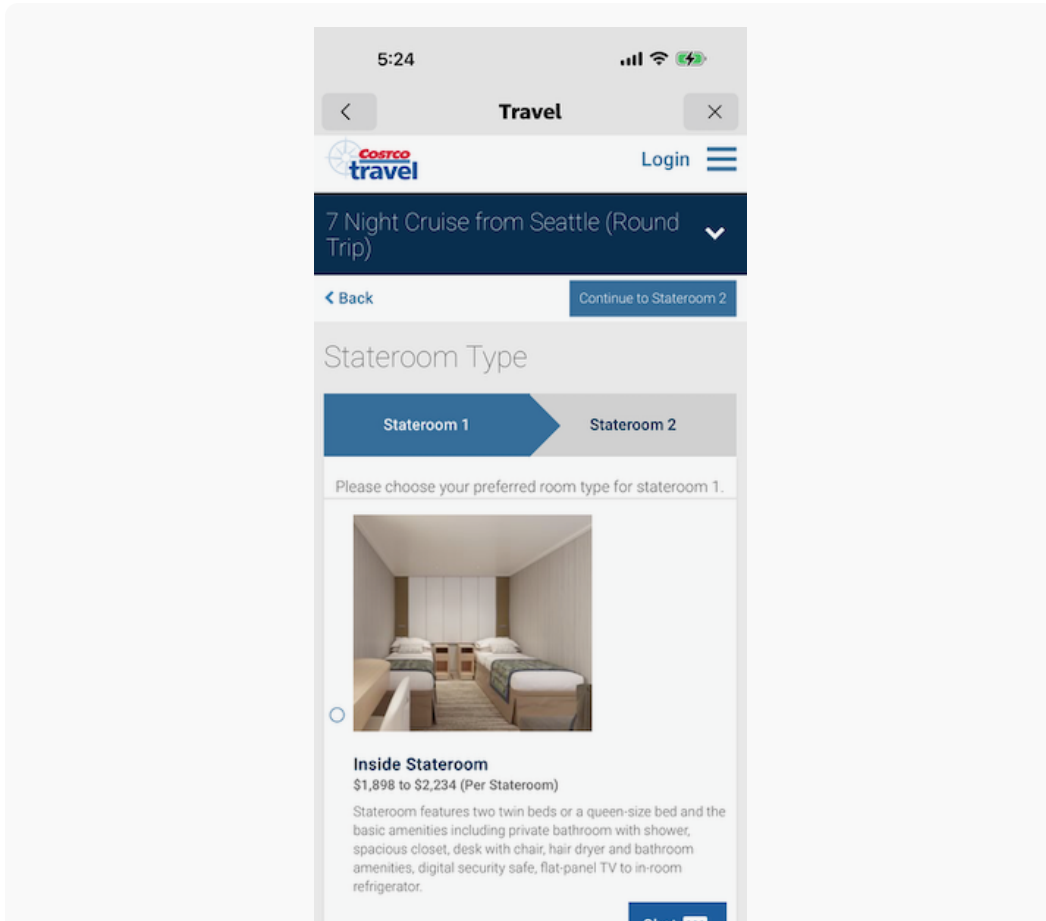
5:24

Travel

COSTCO
travel

Login

7 Night Cruise from Seattle (Round Trip)

Back

Continue to Stateroom 2

Stateroom Type

Stateroom 1

Stateroom 2

Please choose your preferred room type for stateroom 1.

Inside Stateroom
$1,898 to $2,234 (Per Stateroom)

Stateroom features two twin beds or a queen-size bed and the basic amenities including private bathroom with shower, spacious closet, desk with chair, hair dryer and bathroom amenities, digital security safe, flat-panel TV to in-room refrigerator.

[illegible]